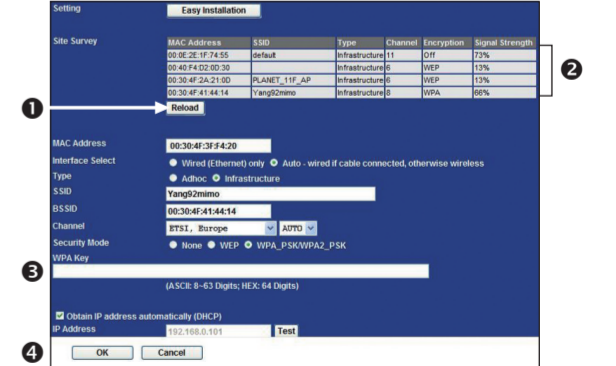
Setting

Easy Installation

Site Survey

| MAC Address | SSID | Type | Channel | Encryption | Signal Strength |
|---|---|---|---|---|---|
| 00:0E:2E:1F:74:55 | default | Infrastructure | 11 | Off | 73% |
| 00:40:F4:D2:00:30 | | Infrastructure | 6 | WEP | 13% |
| 00:30:4F:2A:21:0D | PLANET_11F_AP | Infrastructure | 6 | WEP | 13% |
| 00:30:4F:41:44:14 | Yang92mimo | Infrastructure | 8 | WPA | 66% |

❷

❶

Reload

MAC Address 00:30:4F:3F:F4:20

Interface Select Wired (Ethernet) only Auto - wired if cable connected, otherwise wireless

Type Adhoc Infrastructure

SSID Yang92mimo

BSSID 00:30:4F:41:44:14

Channel ETSI, Europe AUTO

Security Mode None WEP WPA_PSK/WPA2_PSK

❸ WPA Key

(ASCII: 8~63 Digits; HEX: 64 Digits)

Obtain IP address automatically (DHCP)

IP Address 192.168.0.101 Test

❹ OK Cancel